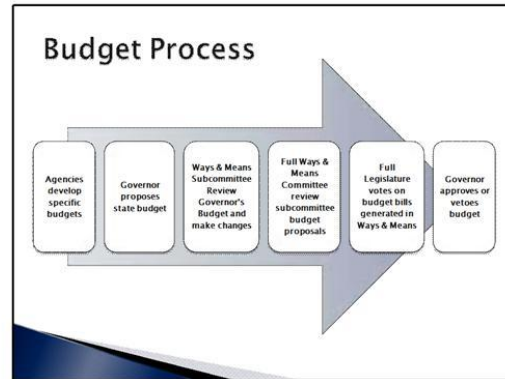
Budget Process

Agencies develop specific budgets

Governor proposes state budget

Ways & Means Subcommittee Review Governor's Budget and make changes

Full Ways & Means Committee review subcommittee budget proposals

Full Legislature votes on budget bills generated in Ways & Means

Governor approves or vetoes budget